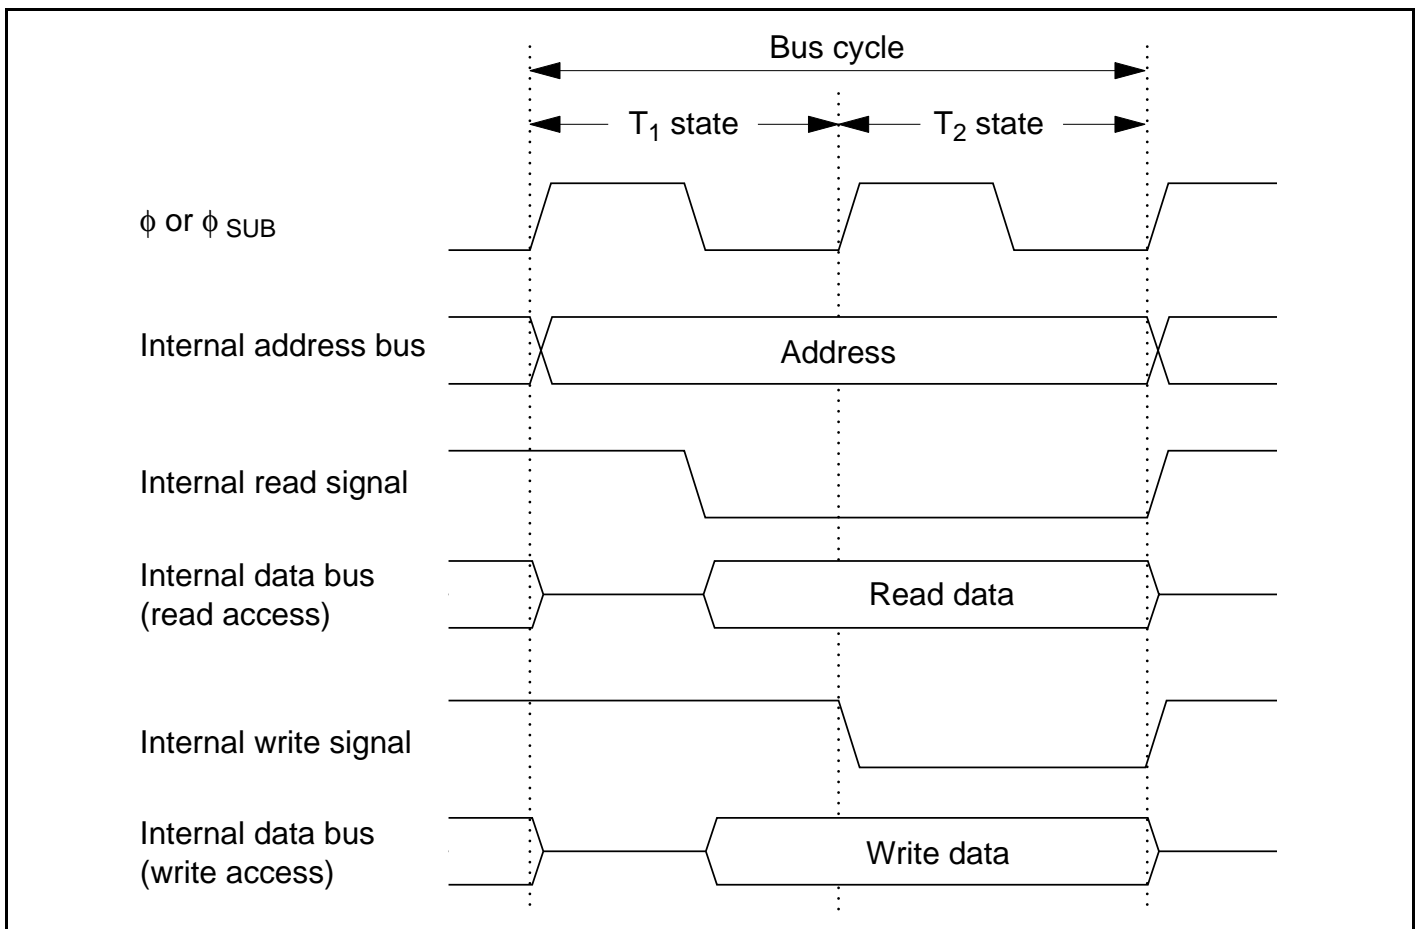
Bus cycle

$T_1$ state

$T_2$ state

$\phi$ or $\phi_{SUB}$

Internal address bus

Address

Internal read signal

Internal data bus (read access)

Read data

Internal write signal

Internal data bus (write access)

Write data